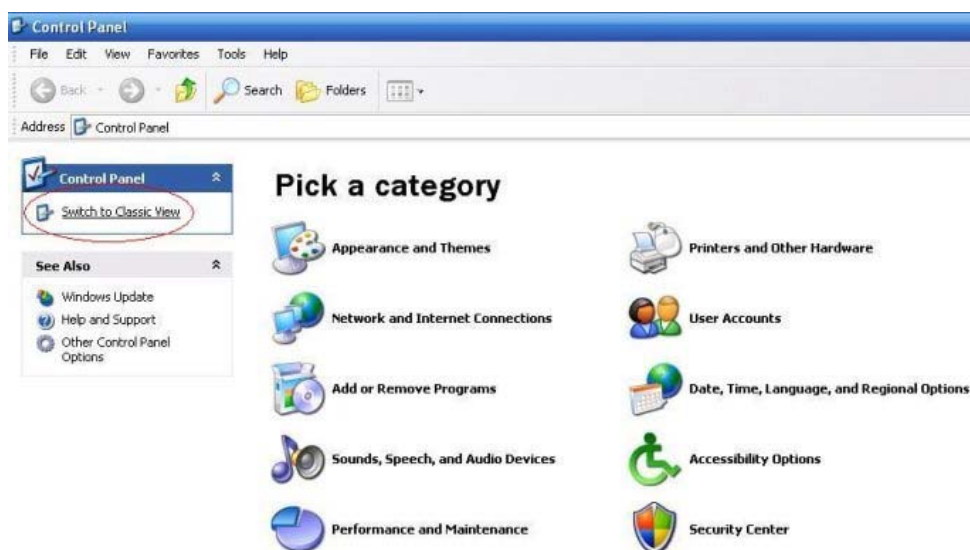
Control Panel

File Edit View Favorites Tools Help

Back Search Folders

Address Control Panel

Control Panel

Switch to Classic View

See Also

Windows Update

Help and Support

Other Control Panel Options

Pick a category

Appearance and Themes

Printers and Other Hardware

Network and Internet Connections

User Accounts

Add or Remove Programs

Date, Time, Language, and Regional Options

Sounds, Speech, and Audio Devices

Accessibility Options

Performance and Maintenance

Security Center